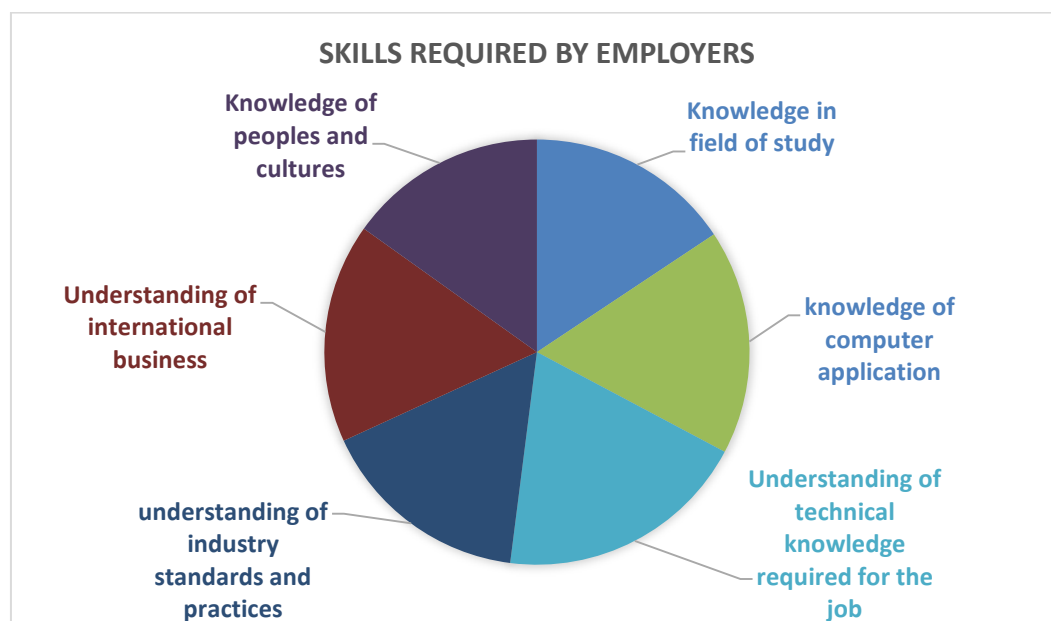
SKILLS REQUIRED BY EMPLOYERS

Knowledge in field of study

knowledge of computer application

Understanding of technical knowledge required for the job

understanding of industry standards and practices

Understanding of international business

Knowledge of peoples and cultures